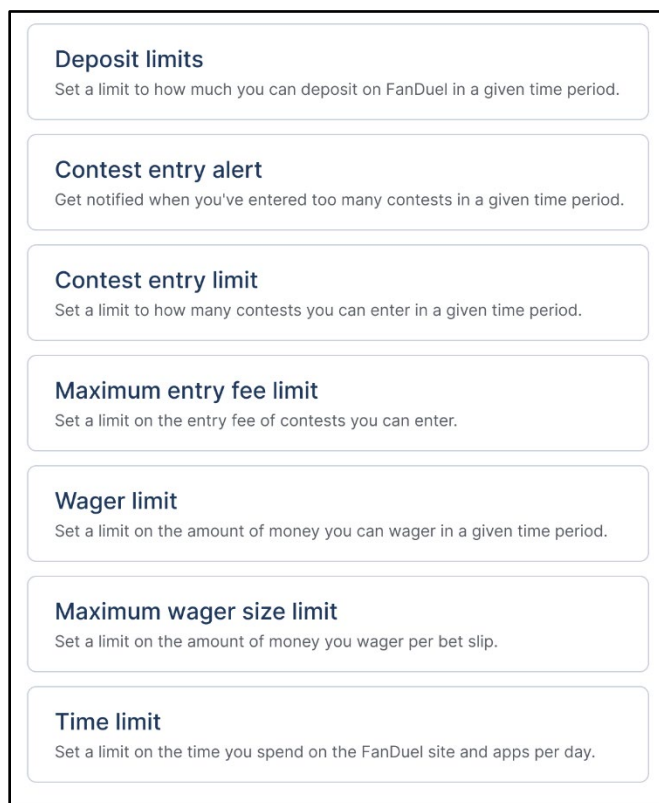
Deposit limits
Set a limit to how much you can deposit on FanDuel in a given time period.

Contest entry alert
Get notified when you've entered too many contests in a given time period.

Contest entry limit
Set a limit to how many contests you can enter in a given time period.

Maximum entry fee limit
Set a limit on the entry fee of contests you can enter.

Wager limit
Set a limit on the amount of money you can wager in a given time period.

Maximum wager size limit
Set a limit on the amount of money you wager per bet slip.

Time limit
Set a limit on the time you spend on the FanDuel site and apps per day.